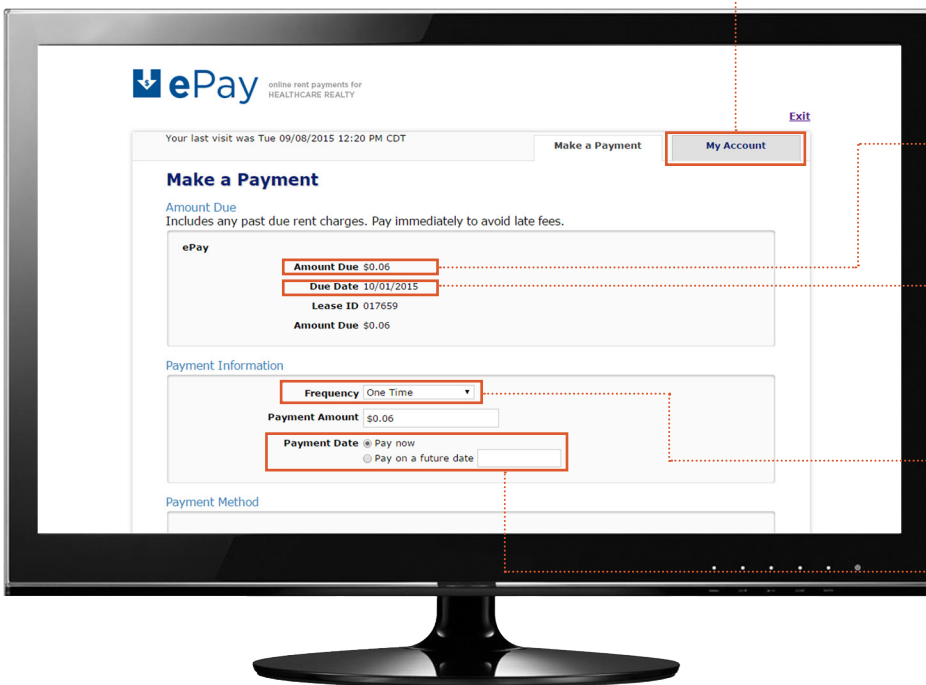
ePay online rent payments for HEALTHCARE REALTY

Exit

Your last visit was Tue 09/08/2015 12:20 PM CDT

Make a Payment

My Account

Make a Payment

Amount Due

Includes any past due rent charges. Pay immediately to avoid late fees.

ePay

Amount Due $0.06

Due Date 10/01/2015

Lease ID 017659

Amount Due $0.06

Payment Information

Frequency One Time

Payment Amount $0.06

Payment Date Pay now

Pay on a future date

Payment Method